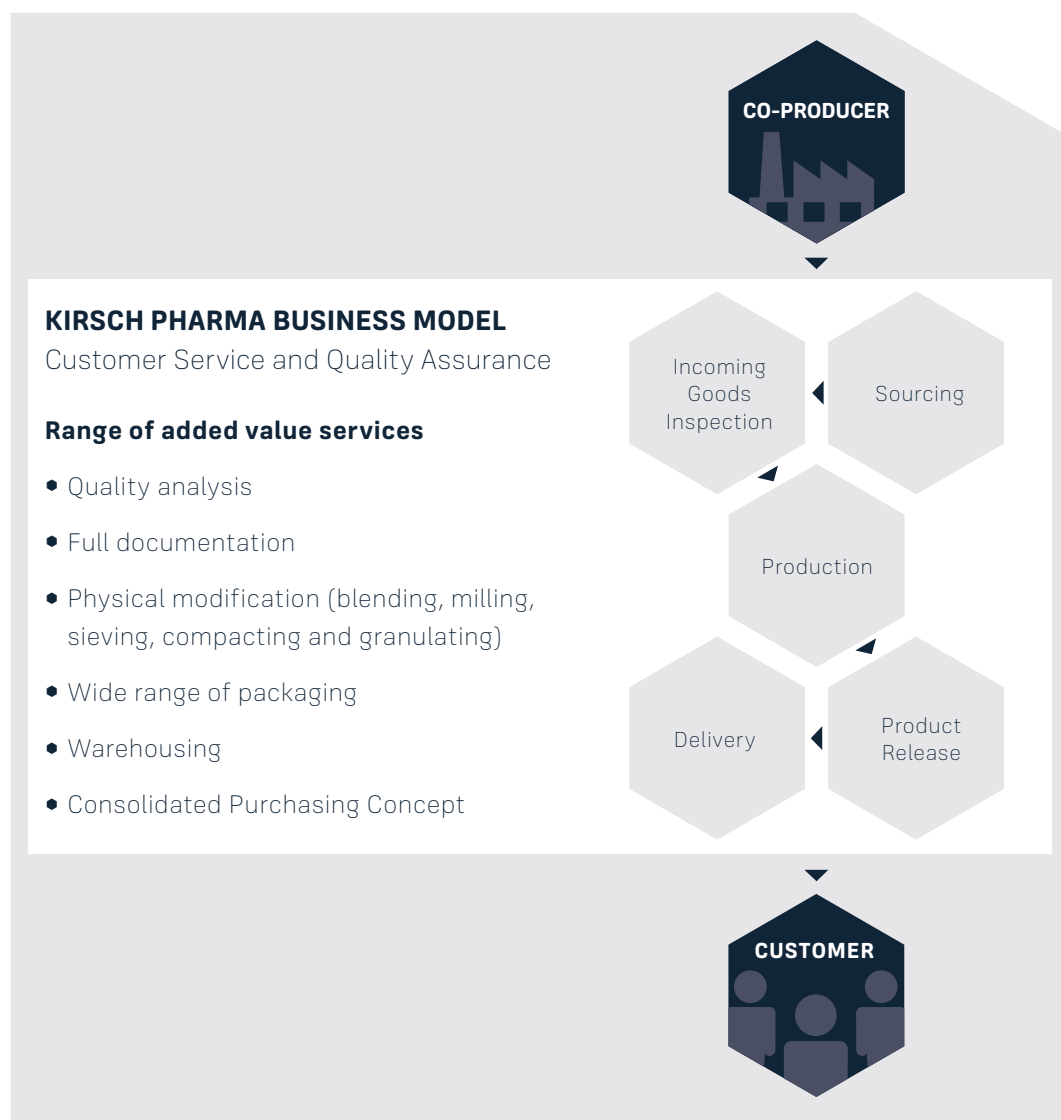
CO-PRODUCER

KIRSCH PHARMA BUSINESS MODEL

Customer Service and Quality Assurance

Range of added value services

- Quality analysis
- Full documentation
- Physical modification (blending, milling, sieving, compacting and granulating)
- Wide range of packaging
- Warehousing
- Consolidated Purchasing Concept

Incoming Goods Inspection

Sourcing

Production

Delivery

Product Release

CUSTOMER